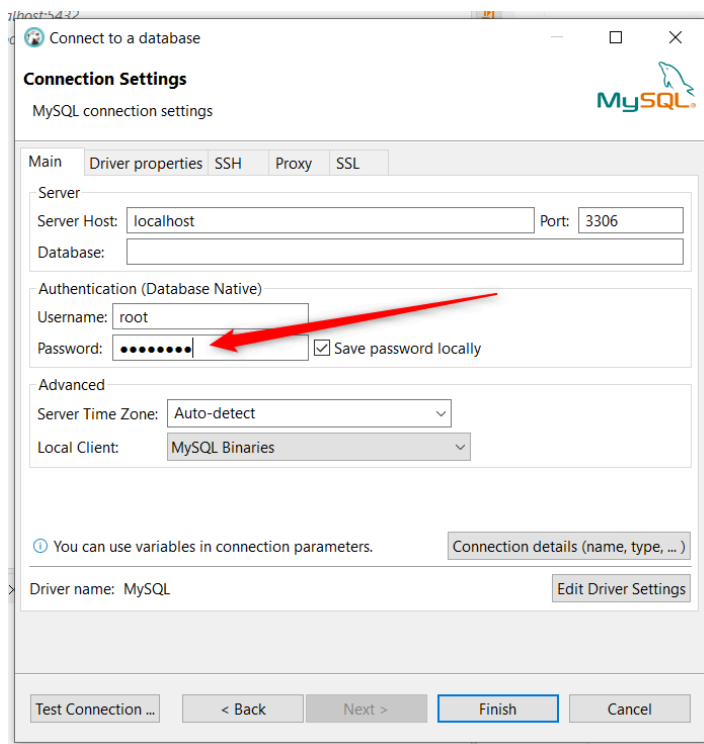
lhost:5432

Connect to a database

Connection Settings
MySQL connection settings

MySQL

Main | Driver properties | SSH | Proxy | SSL

Server
Server Host: localhost
Port: 3306
Database:

Authentication (Database Native)
Username: root
Password: ••••••••
Save password locally

Advanced
Server Time Zone: Auto-detect
Local Client: MySQL Binaries

You can use variables in connection parameters.
Connection details (name, type, ... )

Driver name: MySQL
Edit Driver Settings

Test Connection ...
< Back
Next >
Finish
Cancel